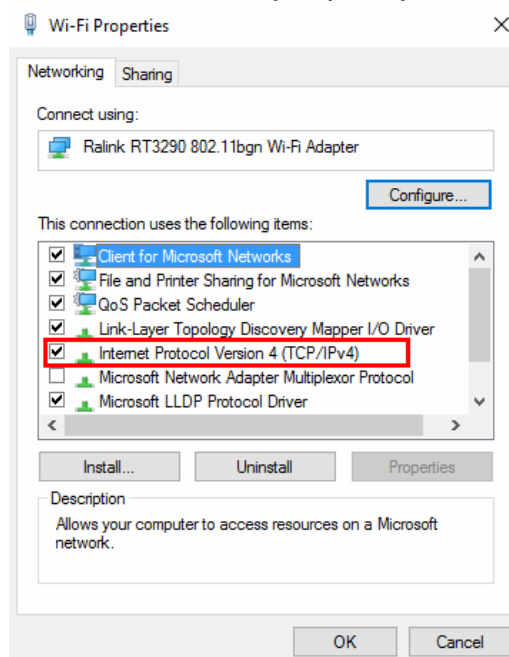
Wi-Fi Properties

Networking Sharing

Connect using:

Ralink RT3290 802.11bgn Wi-Fi Adapter

Configure...

This connection uses the following items:

Client for Microsoft Networks
File and Printer Sharing for Microsoft Networks
QoS Packet Scheduler
Link-Layer Topology Discovery Mapper I/O Driver
Internet Protocol Version 4 (TCP/IPv4)
Microsoft Network Adapter Multiplexor Protocol
Microsoft LLDP Protocol Driver

Install... Uninstall Properties

Description

Allows your computer to access resources on a Microsoft network.

OK Cancel